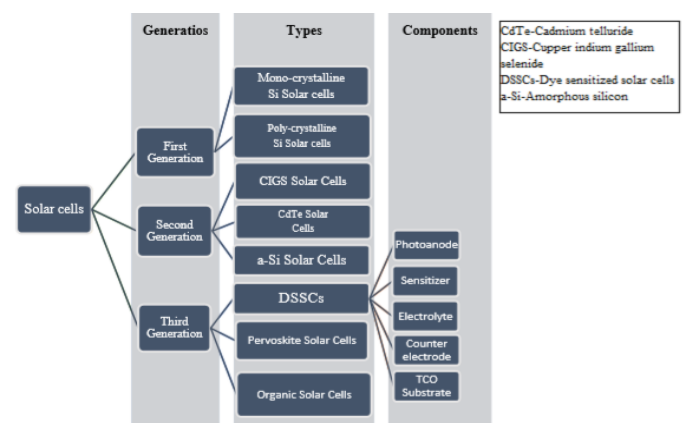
Generatios

Types

Components

CdTe-Cadmium telluride
CIGS-Copper indium gallium selenide
DSSCs-Dye sensitized solar cells
a-Si-Amorphous silicon

Solar cells

First Generation

Second Generation

Third Generation

Mono-crystalline Si Solar cells

Poly-crystalline Si Solar cells

CIGS Solar Cells

CdTe Solar Cells

a-Si Solar Cells

DSSCs

Pervoskite Solar Cells

Organic Solar Cells

Photoanode

Sensitizer

Electrolyte

Counter electrode

TCO Substrate